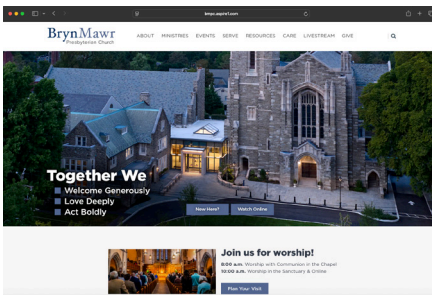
bmpc.aspira1.com

BrynMawr
Presbyterian Church

ABOUT MINISTRIES EVENTS SERVE RESOURCES CARE LIVESTREAM GIVE

Together We
Welcome Generously
Love Deeply
Act Boldly

New Here? Watch Online

Join us for worship!
8:00 a.m. Worship with Communion in the Chapel
10:00 a.m. Worship in the Sanctuary & Online

Plan Your Visit